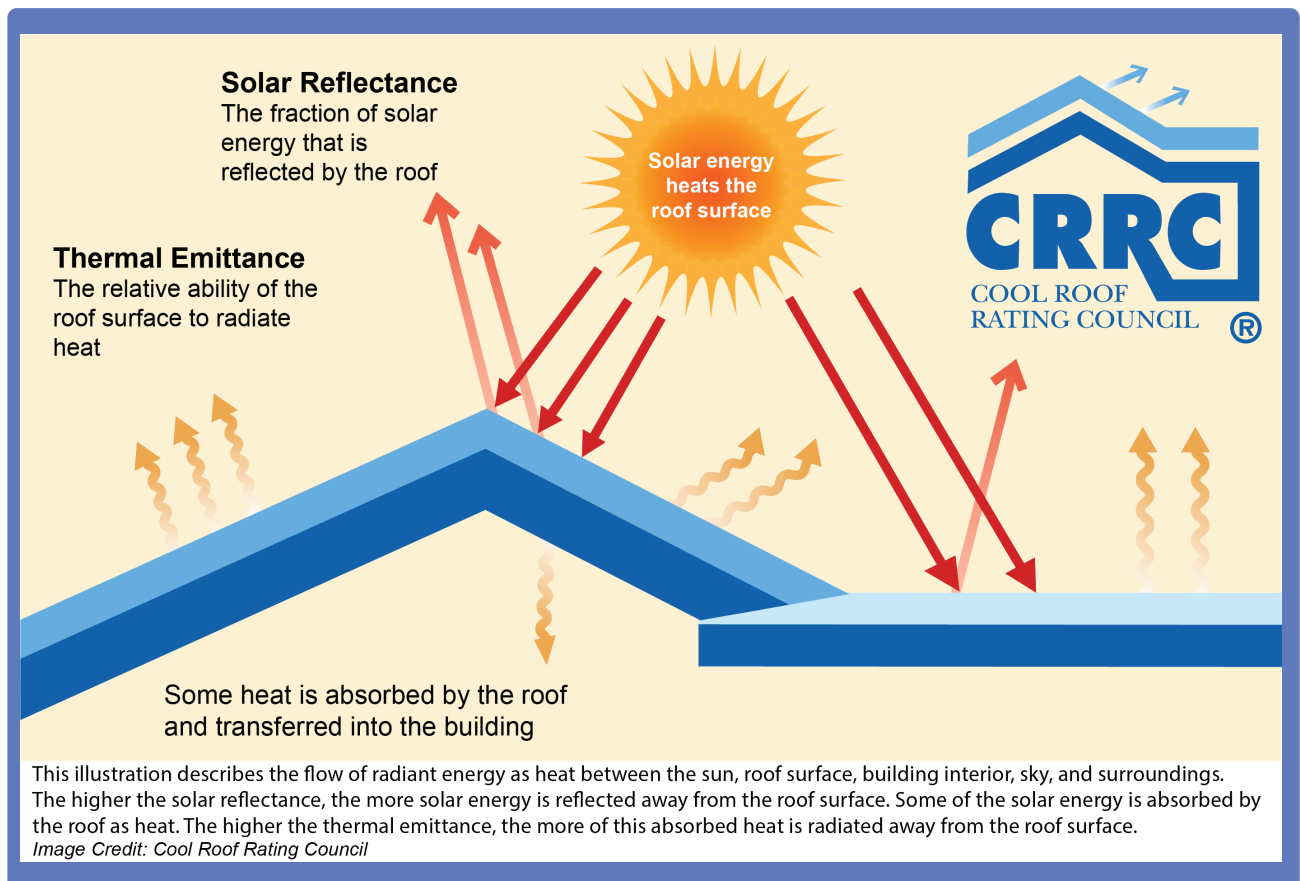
Solar Reflectance
The fraction of solar energy that is reflected by the roof

Solar energy heats the roof surface

CRRC
COOL ROOF RATING COUNCIL ®

Thermal Emittance
The relative ability of the roof surface to radiate heat

Some heat is absorbed by the roof and transferred into the building

This illustration describes the flow of radiant energy as heat between the sun, roof surface, building interior, sky, and surroundings. The higher the solar reflectance, the more solar energy is reflected away from the roof surface. Some of the solar energy is absorbed by the roof as heat. The higher the thermal emittance, the more of this absorbed heat is radiated away from the roof surface.
Image Credit: Cool Roof Rating Council